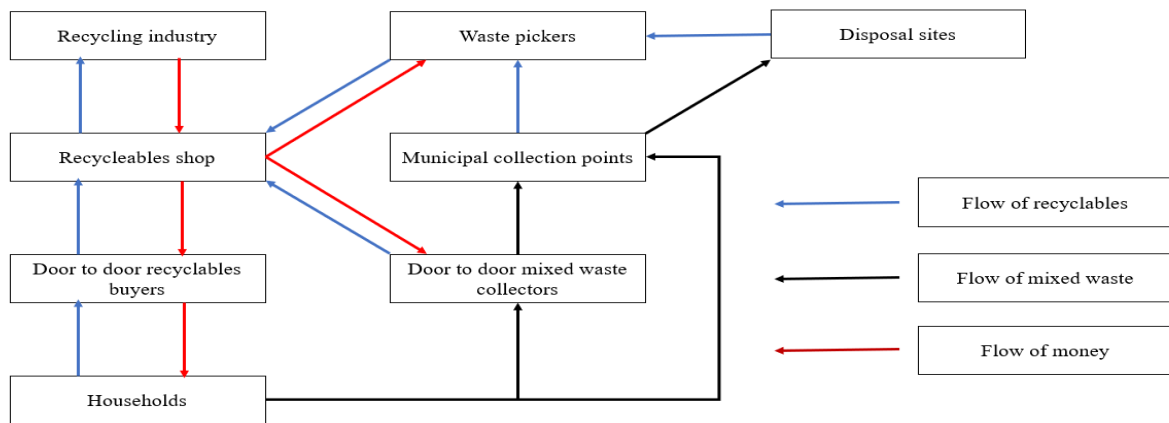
Recycling industry

Waste pickers

Disposal sites

Recycleables shop

Municipal collection points

Flow of recyclables

Door to door recyclables buyers

Door to door mixed waste collectors

Flow of mixed waste

Flow of money

Households